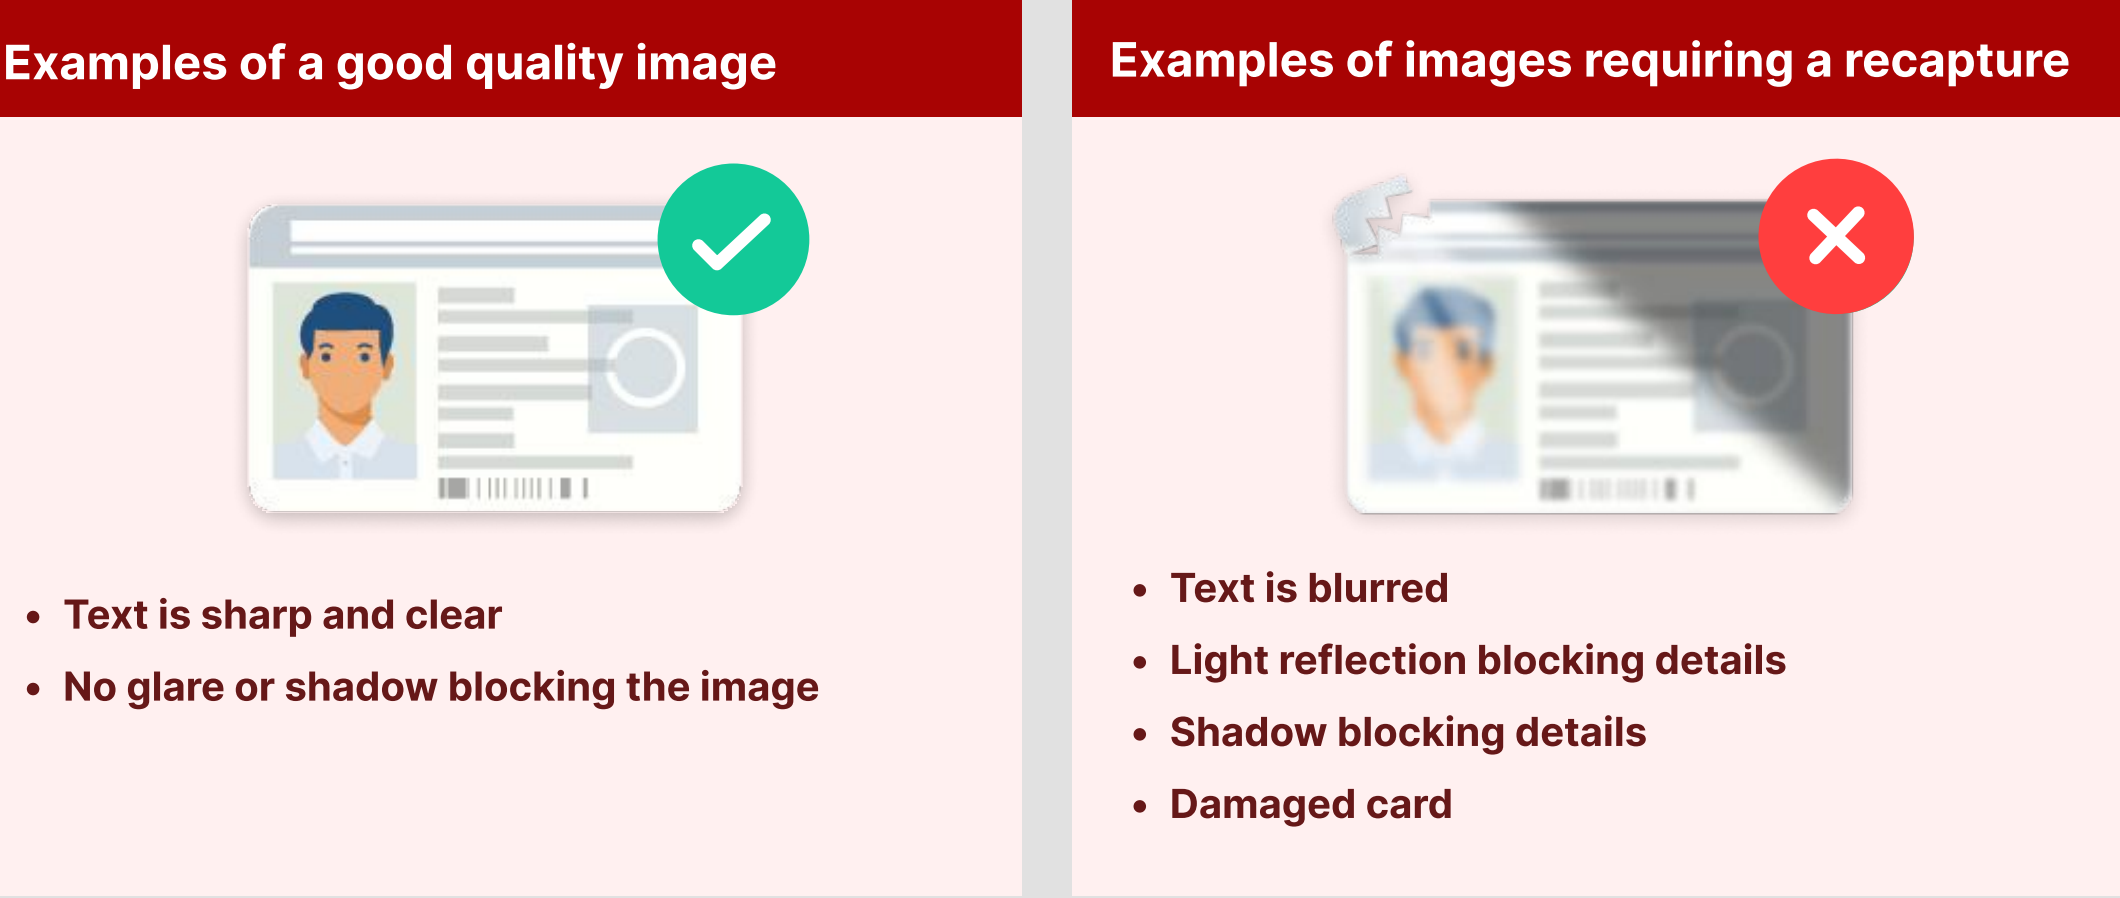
Examples of a good quality image

- Text is sharp and clear
- No glare or shadow blocking the image

Examples of images requiring a recapture

- Text is blurred
- Light reflection blocking details
- Shadow blocking details
- Damaged card